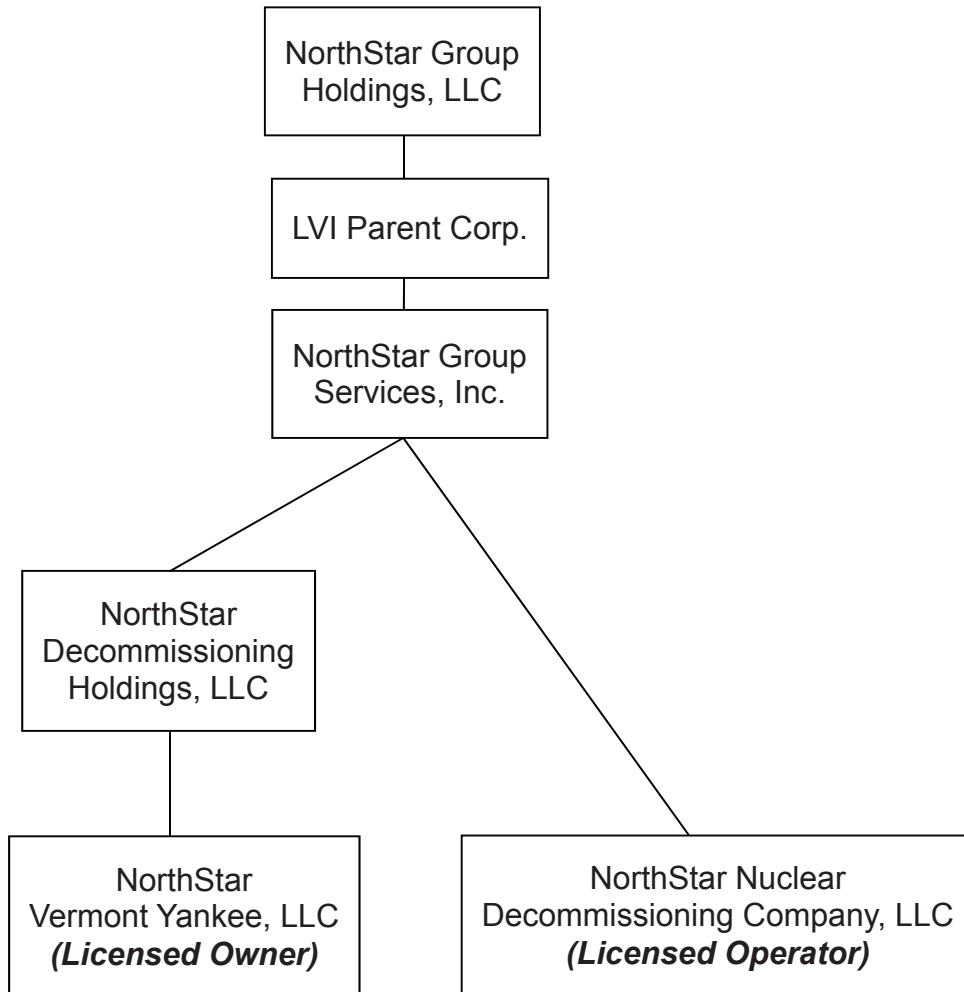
NorthStar Group Holdings, LLC

LVI Parent Corp.

NorthStar Group Services, Inc.

NorthStar Decommissioning Holdings, LLC

NorthStar Vermont Yankee, LLC
*(Licensed Owner)*

NorthStar Nuclear Decommissioning Company, LLC
*(Licensed Operator)*